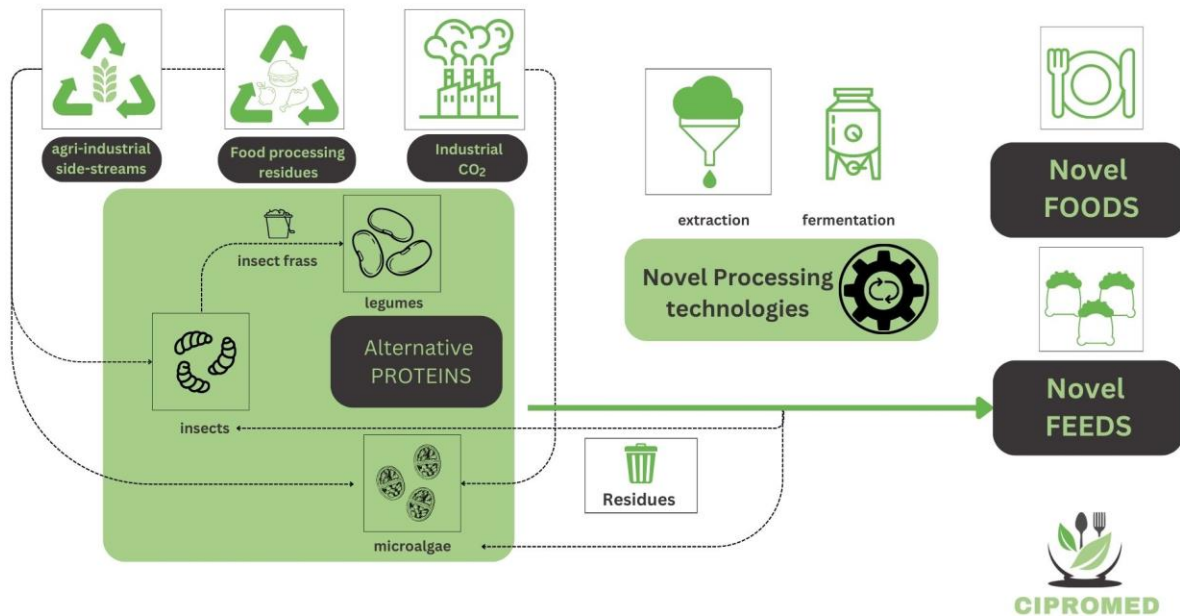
agri-industrial side-streams

Food processing residues

Industrial $CO_2$

insect frass

legumes

Alternative PROTEINS

insects

microalgae

extraction

fermentation

Novel Processing technologies

Residues

Novel FOODS

Novel FEEDS

CIPROMED